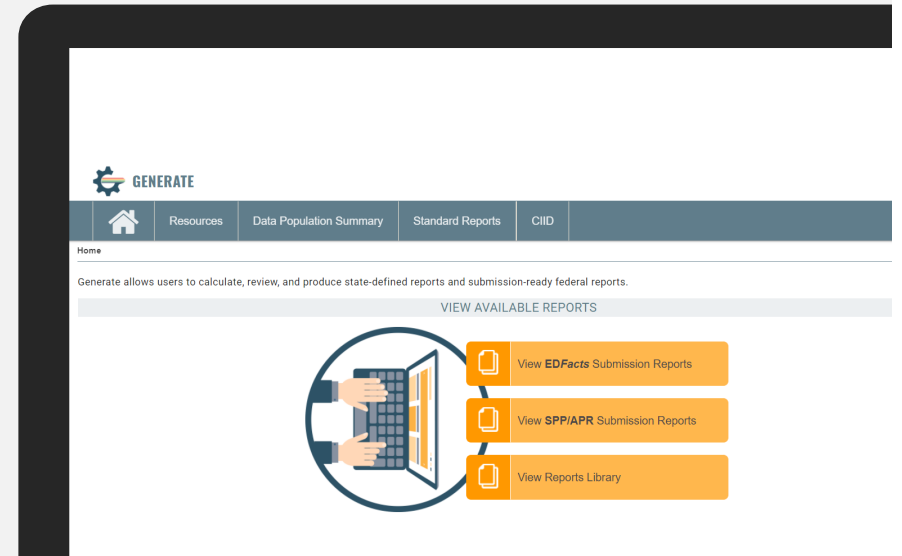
GENERATE

Resources | Data Population Summary | Standard Reports | CIID

Home

Generate allows users to calculate, review, and produce state-defined reports and submission-ready federal reports.

VIEW AVAILABLE REPORTS

View EDFacts Submission Reports

View SPP/APR Submission Reports

View Reports Library